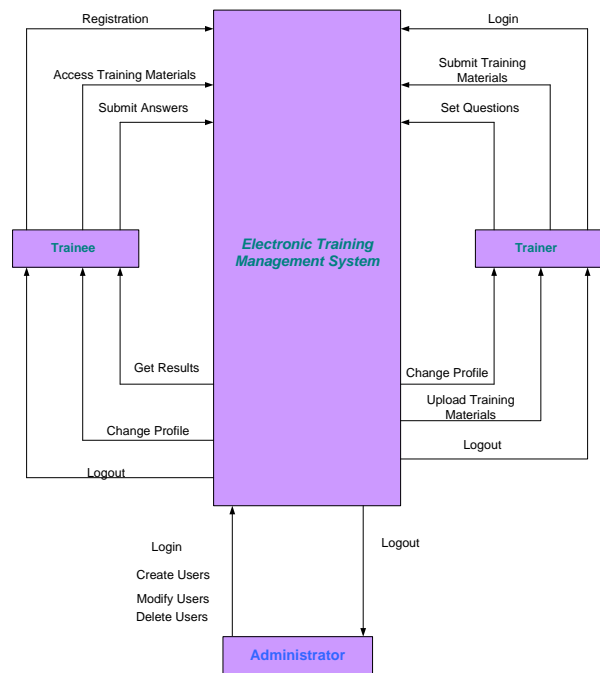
Registration

Access Training Materials

Submit Answers

Login

Submit Training Materials

Set Questions

Trainee

Electronic Training Management System

Trainer

Get Results

Change Profile

Logout

Change Profile

Upload Training Materials

Logout

Login

Create Users

Modify Users

Delete Users

Logout

Administrator